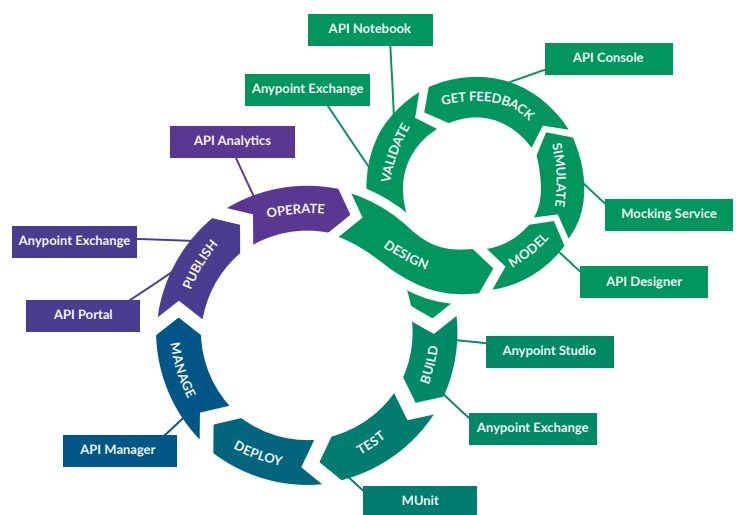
API Notebook

API Console

Anypoint Exchange

GET FEEDBACK

VALIDATE

API Analytics

SIMULATE

OPERATE

Mocking Service

DESIGN

Anypoint Exchange

PUBLISH

MODEL

API Designer

API Portal

MANAGE

BUILD

Anypoint Studio

TEST

Anypoint Exchange

DEPLOY

API Manager

MUnit